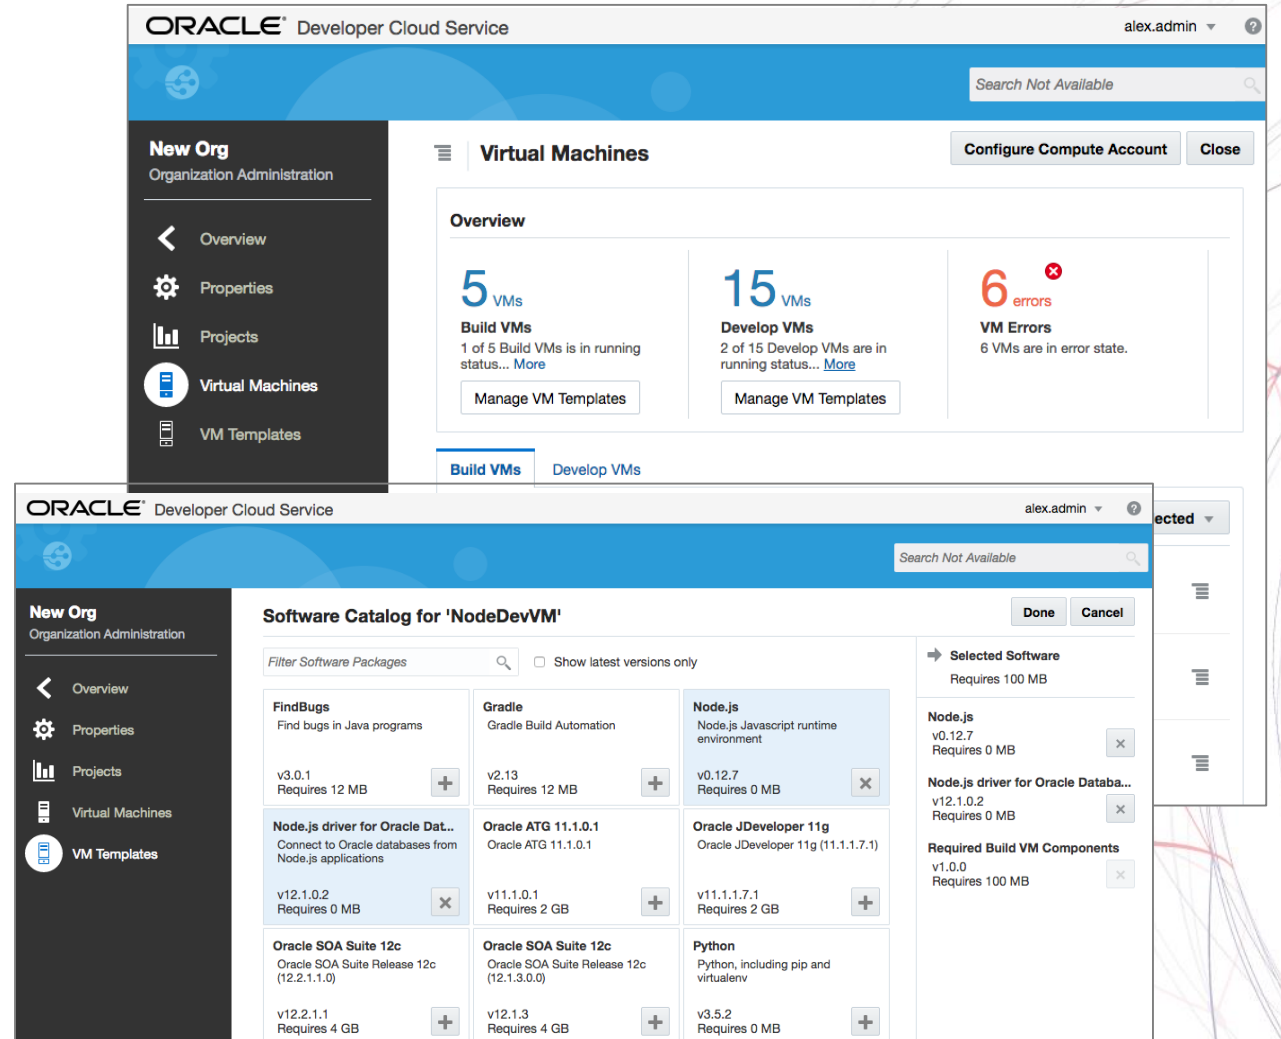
ORACLE Developer Cloud Service
alex.admin
Search Not Available

New Org
Organization Administration

Overview
Properties
Projects
Virtual Machines
VM Templates

Virtual Machines
Configure Compute Account
Close

Overview

5 VMs
Build VMs
1 of 5 Build VMs is in running status... More
Manage VM Templates

15 VMs
Develop VMs
2 of 15 Develop VMs are in running status... More
Manage VM Templates

6 errors
VM Errors
6 VMs are in error state.

Build VMs
Develop VMs

ected

ORACLE Developer Cloud Service
alex.admin
Search Not Available

New Org
Organization Administration

Overview
Properties
Projects
Virtual Machines
VM Templates

Software Catalog for 'NodeDevVM'
Done
Cancel

Filter Software Packages
Show latest versions only

FindBugs
Find bugs in Java programs
v3.0.1
Requires 12 MB

Gradle
Gradle Build Automation
v2.13
Requires 12 MB

Node.js
Node.js Javascript runtime environment
v0.12.7
Requires 0 MB

Node.js driver for Oracle Dat...
Connect to Oracle databases from Node.js applications
v12.1.0.2
Requires 0 MB

Oracle ATG 11.1.0.1
Oracle ATG 11.1.0.1
v11.1.0.1
Requires 2 GB

Oracle JDeveloper 11g
Oracle JDeveloper 11g (11.1.1.7.1)
v11.1.1.7.1
Requires 2 GB

Oracle SOA Suite 12c
Oracle SOA Suite Release 12c (12.2.1.1.0)
v12.2.1.1
Requires 4 GB

Oracle SOA Suite 12c
Oracle SOA Suite Release 12c (12.1.3.0.0)
v12.1.3
Requires 4 GB

Python
Python, including pip and virtualenv
v3.5.2
Requires 0 MB

Selected Software
Requires 100 MB

Node.js
v0.12.7
Requires 0 MB

Node.js driver for Oracle Databa...
v12.1.0.2
Requires 0 MB

Required Build VM Components
v1.0.0
Requires 100 MB